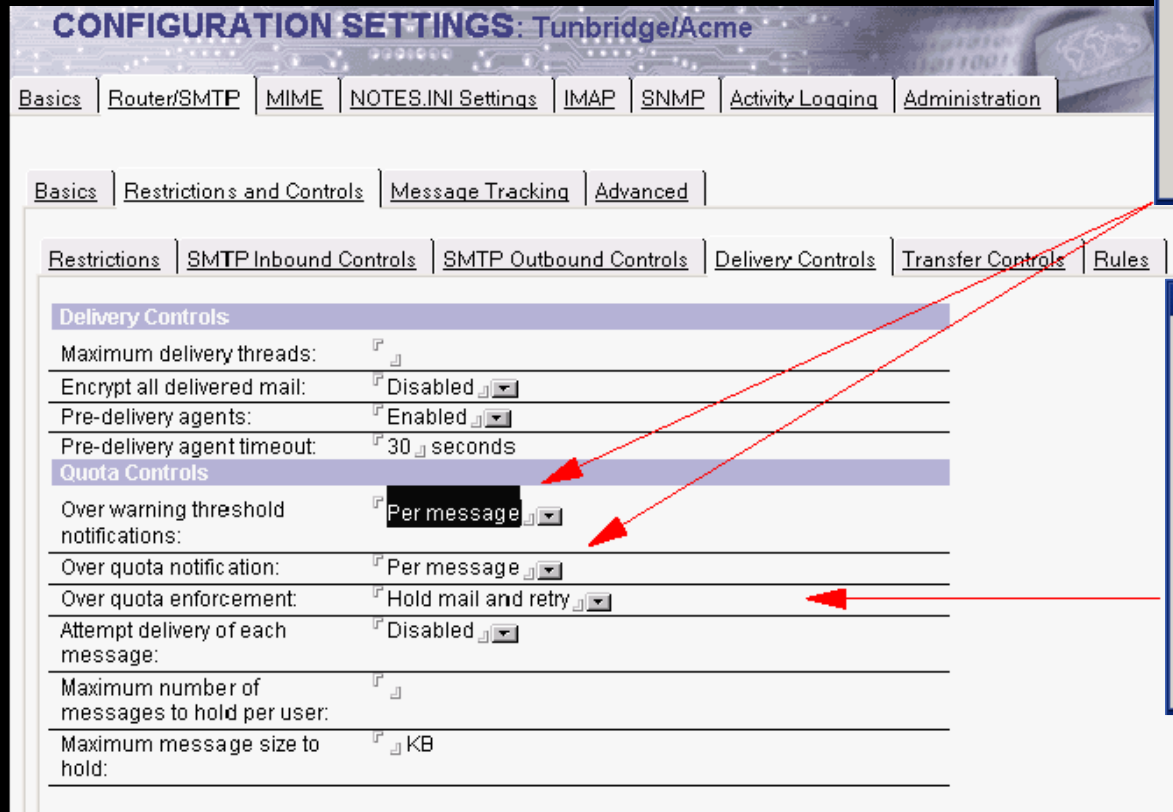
CONFIGURATION SETTINGS: Tunbridge/Acme

Basics | Router/SMTP | MIME | NOTES.INI Settings | IMAP | SNMP | Activity Logging | Administration

Basics | Restrictions and Controls | Message Tracking | Advanced

Restrictions | SMTP Inbound Controls | SMTP Outbound Controls | Delivery Controls | Transfer Controls | Rules

| Delivery Controls | |
|---|---|
| Maximum delivery threads: | |
| Encrypt all delivered mail: | Disabled |
| Pre-delivery agents: | Enabled |
| Pre-delivery agent timeout: | 30 seconds |
| **Quota Controls** | |
| Over warning threshold notifications: | Per message |
| Over quota notification: | Per message |
| Over quota enforcement: | Hold mail and retry |
| Attempt delivery of each message: | Disabled |
| Maximum number of messages to hold per user: | |
| Maximum message size to hold: | KB |